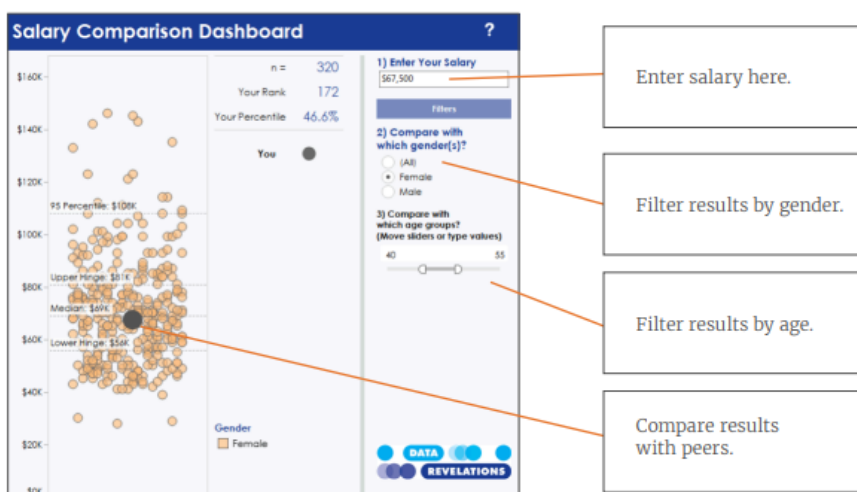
Salary Comparison Dashboard ?

$160K
$140K
$120K
$100K
$80K
$60K
$40K
$20K
$0K

95 Percentile: $108K
Upper Hinge: $81K
Median: $69K
Lower Hinge: $56K

n = 320
Your Rank 172
Your Percentile 46.6%

You

Gender
Female

1) Enter Your Salary
$67,500

Filters

2) Compare with which gender(s)?
(All)
Female
Male

3) Compare with which age groups? (Move sliders or type values)
40 55

DATA REVELATIONS

Enter salary here.

Filter results by gender.

Filter results by age.

Compare results with peers.